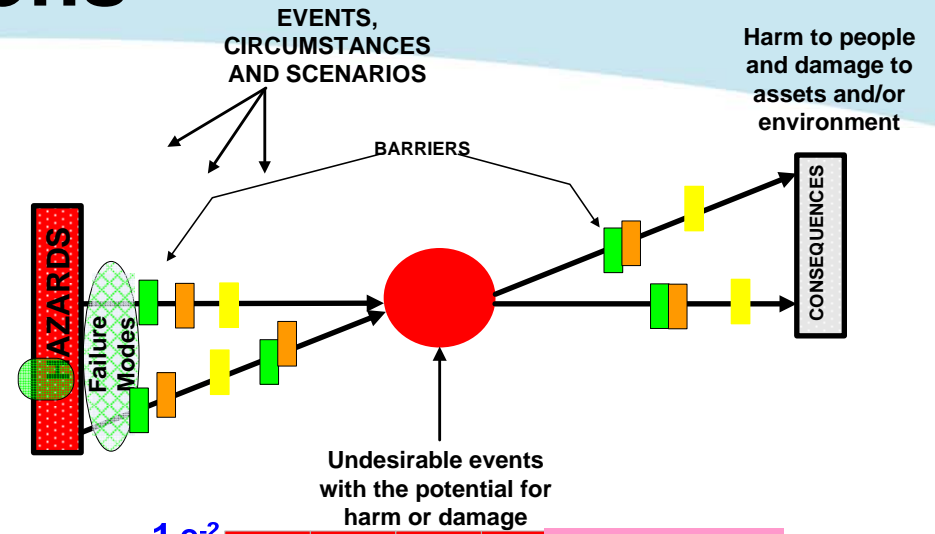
EVENTS, CIRCUMSTANCES AND SCENARIOS

Harm to people and damage to assets and/or environment

BARRIERS

HAZARDS

Failure Modes

CONSEQUENCES

Undesirable events with the potential for harm or damage

$1e^{-2}$